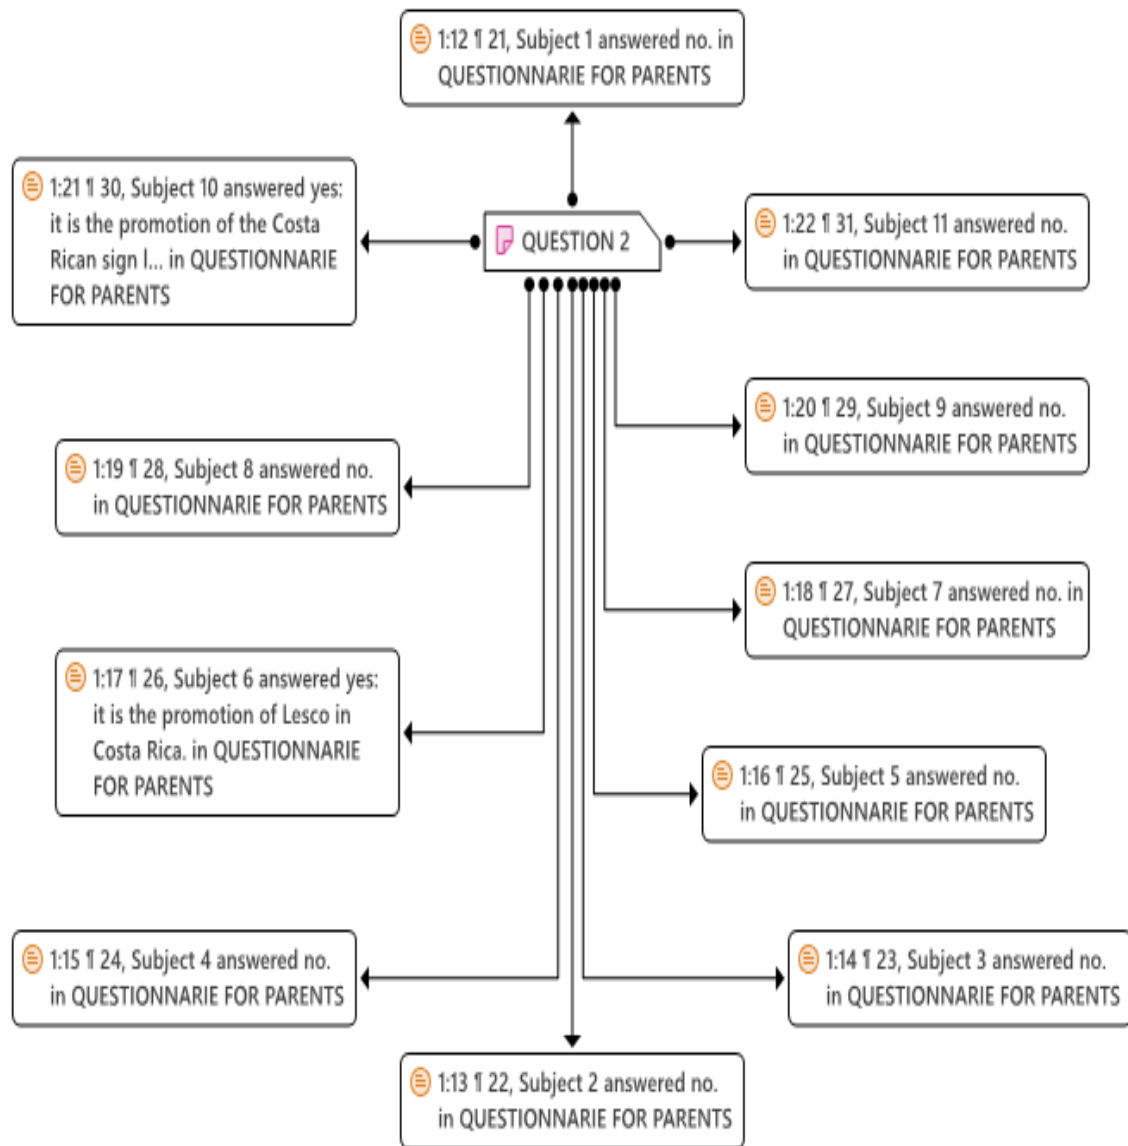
1:12 ¶ 21, Subject 1 answered no. in QUESTIONNARIE FOR PARENTS

1:21 ¶ 30, Subject 10 answered yes: it is the promotion of the Costa Rican sign l... in QUESTIONNARIE FOR PARENTS

QUESTION 2

1:22 ¶ 31, Subject 11 answered no. in QUESTIONNARIE FOR PARENTS

1:20 ¶ 29, Subject 9 answered no. in QUESTIONNARIE FOR PARENTS

1:19 ¶ 28, Subject 8 answered no. in QUESTIONNARIE FOR PARENTS

1:18 ¶ 27, Subject 7 answered no. in QUESTIONNARIE FOR PARENTS

1:17 ¶ 26, Subject 6 answered yes: it is the promotion of Lesco in Costa Rica. in QUESTIONNARIE FOR PARENTS

1:16 ¶ 25, Subject 5 answered no. in QUESTIONNARIE FOR PARENTS

1:15 ¶ 24, Subject 4 answered no. in QUESTIONNARIE FOR PARENTS

1:14 ¶ 23, Subject 3 answered no. in QUESTIONNARIE FOR PARENTS

1:13 ¶ 22, Subject 2 answered no. in QUESTIONNARIE FOR PARENTS